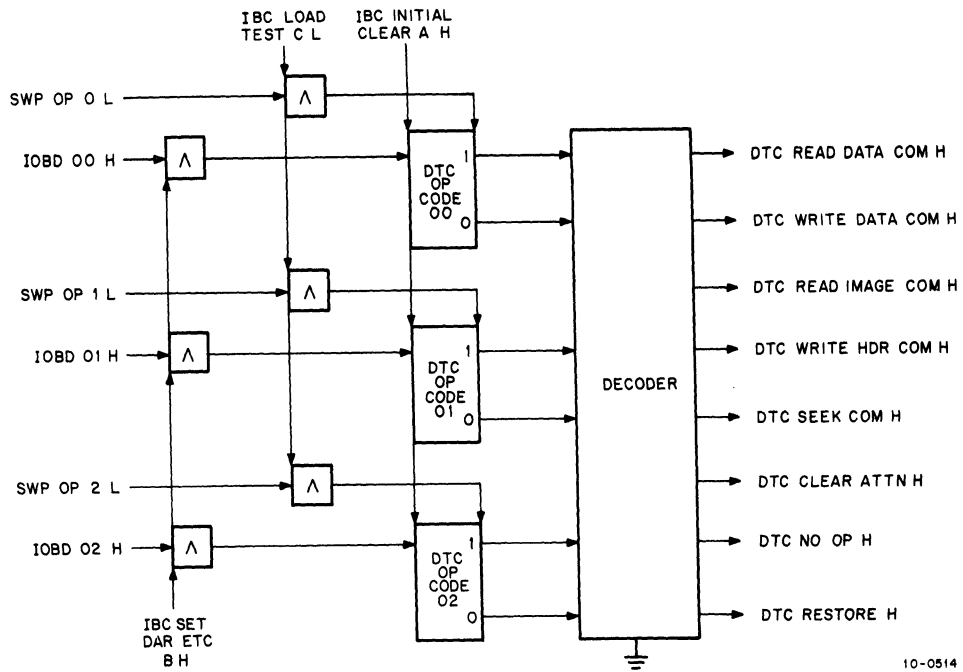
IBC LOAD TEST C L

IBC INITIAL CLEAR A H

SWP OP 0 L

$\wedge$

IOBD 00 H

$\wedge$

DTC OP CODE 00

1

0

SWP OP 1 L

$\wedge$

IOBD 01 H

$\wedge$

DTC OP CODE 01

1

0

SWP OP 2 L

$\wedge$

IOBD 02 H

$\wedge$

DTC OP CODE 02

1

0

IBC SET DAR ETC B H

DECODER

DTC READ DATA COM H

DTC WRITE DATA COM H

DTC READ IMAGE COM H

DTC WRITE HDR COM H

DTC SEEK COM H

DTC CLEAR ATTN H

DTC NO OP H

DTC RESTORE H

10-0514